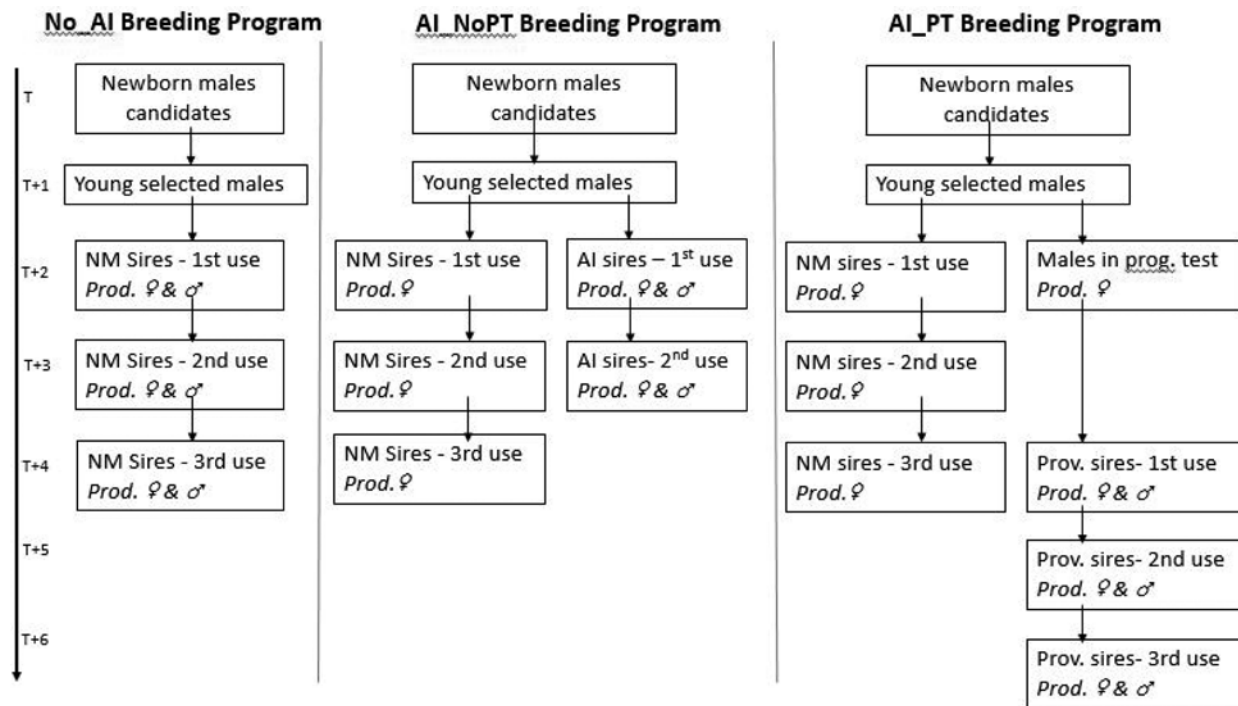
No_AI Breeding Program

T

Newborn males candidates

T+1

Young selected males

T+2

NM Sires - 1st use *Prod.* ♀& ♂

T+3

NM Sires - 2nd use *Prod.* ♀& ♂

T+4

NM Sires - 3rd use *Prod.* ♀& ♂

T+5

T+6

AI_NoPT Breeding Program

Newborn males candidates

Young selected males

NM Sires - 1st use *Prod.* ♀

AI sires – $1^{st}$ use *Prod.* ♀& ♂

NM Sires - 2nd use *Prod.* ♀

AI sires- $2^{nd}$ use *Prod.* ♀& ♂

NM Sires - 3rd use *Prod.* ♀

AI_PT Breeding Program

Newborn males candidates

Young selected males

NM sires - 1st use *Prod.* ♀

Males in prog. test *Prod.* ♀

NM sires - 2nd use *Prod.* ♀

NM sires - 3rd use *Prod.* ♀

Prov. sires- 1st use *Prod.* ♀& ♂

Prov. sires- 2nd use *Prod.* ♀& ♂

Prov. sires- 3rd use *Prod.* ♀& ♂